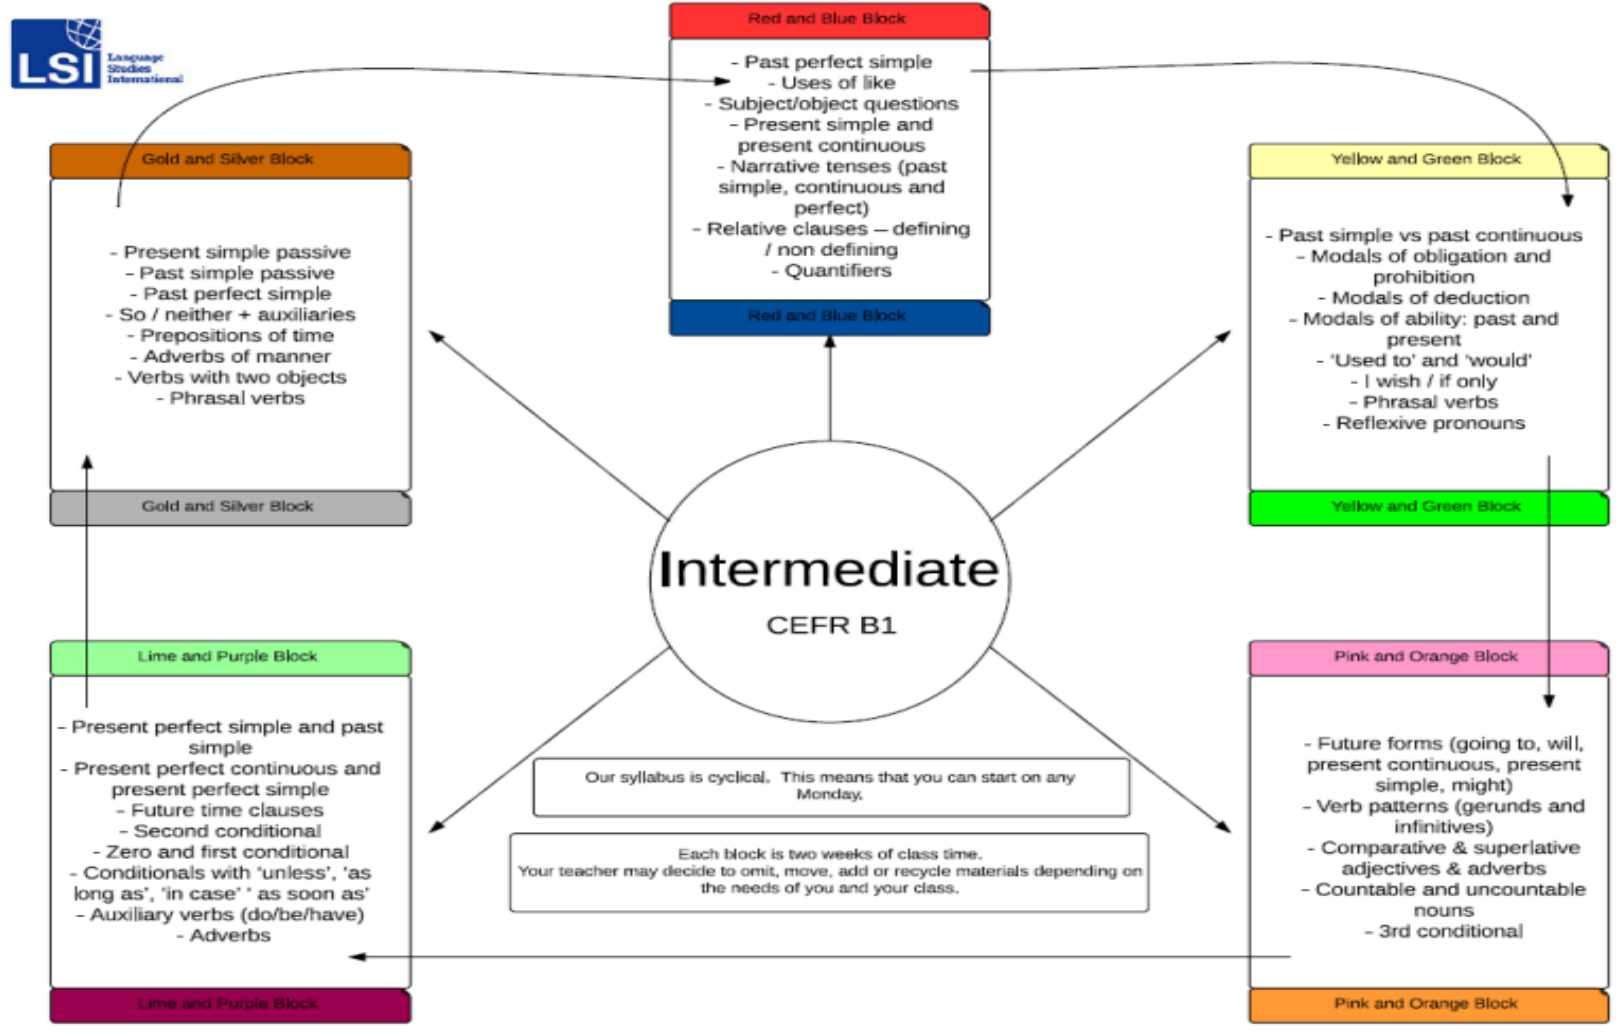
LSI Language Studies International

Red and Blue Block

- Past perfect simple
- Uses of like
- Subject/object questions
- Present simple and present continuous
- Narrative tenses (past simple, continuous and perfect)
- Relative clauses – defining / non defining
- Quantifiers

Red and Blue Block

Gold and Silver Block

- Present simple passive
- Past simple passive
- Past perfect simple
- So / neither + auxiliaries
- Prepositions of time
- Adverbs of manner
- Verbs with two objects
- Phrasal verbs

Gold and Silver Block

Yellow and Green Block

- Past simple vs past continuous
- Modals of obligation and prohibition
- Modals of deduction
- Modals of ability: past and present
- 'Used to' and 'would'
- I wish / if only
- Phrasal verbs
- Reflexive pronouns

Yellow and Green Block

Intermediate
CEFR B1

Lime and Purple Block

- Present perfect simple and past simple
- Present perfect continuous and present perfect simple
- Future time clauses
- Second conditional
- Zero and first conditional
- Conditionals with 'unless', 'as long as', 'in case' ' as soon as'
- Auxiliary verbs (do/be/have)
- Adverbs

Lime and Purple Block

Our syllabus is cyclical. This means that you can start on any Monday.

Each block is two weeks of class time.
Your teacher may decide to omit, move, add or recycle materials depending on the needs of you and your class.

Pink and Orange Block

- Future forms (going to, will, present continuous, present simple, might)
- Verb patterns (gerunds and infinitives)
- Comparative & superlative adjectives & adverbs
- Countable and uncountable nouns
- 3rd conditional

Pink and Orange Block